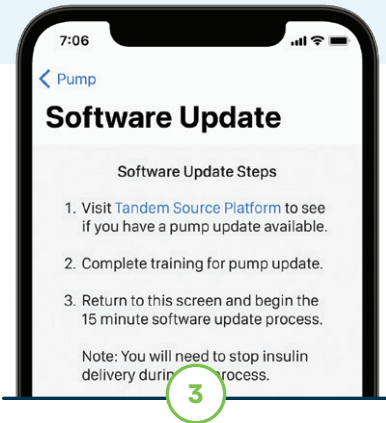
7:06

< Pump

Software Update

Software Update Steps

1. Visit Tandem Source Platform to see if you have a pump update available.

2. Complete training for pump update.

3. Return to this screen and begin the 15 minute software update process.

Note: You will need to stop insulin delivery durin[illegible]process.

3